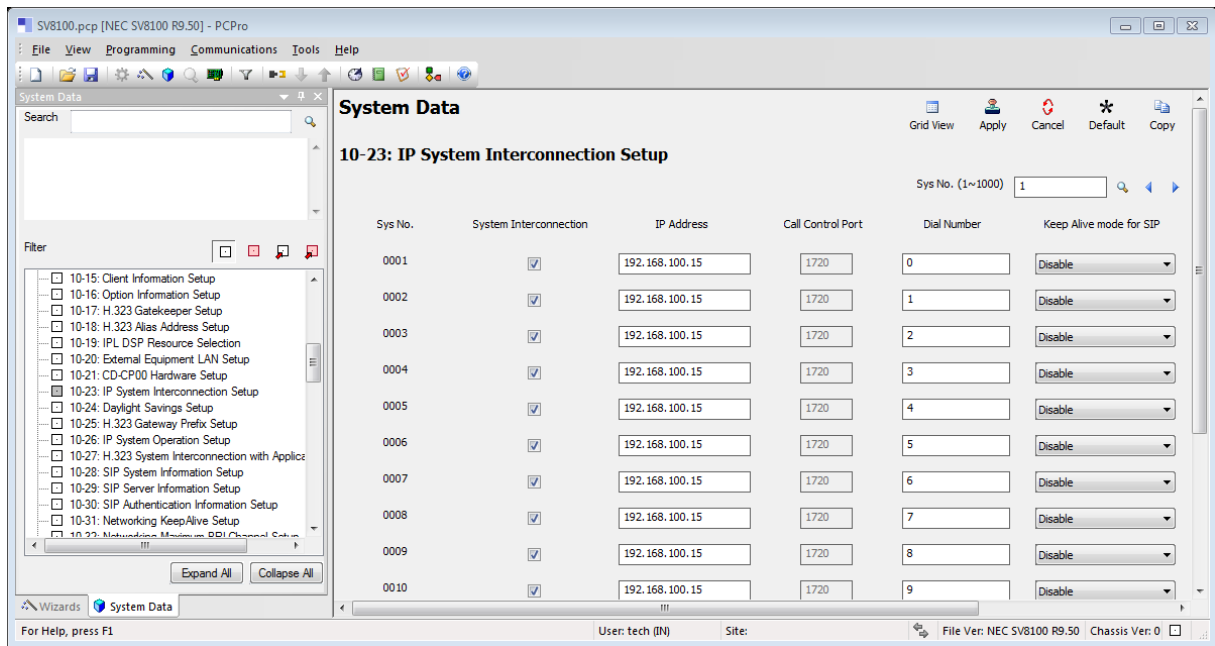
SV8100.pcp [NEC SV8100 R9.50] - PCPro

File View Programming Communications Tools Help

System Data

Search

Filter

10-15: Client Information Setup
10-16: Option Information Setup
10-17: H.323 Gatekeeper Setup
10-18: H.323 Alias Address Setup
10-19: IPL DSP Resource Selection
10-20: External Equipment LAN Setup
10-21: CD-CP00 Hardware Setup
10-23: IP System Interconnection Setup
10-24: Daylight Savings Setup
10-25: H.323 Gateway Prefix Setup
10-26: IP System Operation Setup
10-27: H.323 System Interconnection with Applica
10-28: SIP System Information Setup
10-29: SIP Server Information Setup
10-30: SIP Authentication Information Setup
10-31: Networking KeepAlive Setup
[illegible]

Expand All Collapse All

Wizards System Data

System Data

Grid View Apply Cancel Default Copy

10-23: IP System Interconnection Setup

Sys No. (1~1000) 1

| Sys No. | System Interconnection | IP Address | Call Control Port | Dial Number | Keep Alive mode for SIP |
|---|---|---|---|---|---|
| 0001 | ☑ | 192.168.100.15 | 1720 | 0 | Disable |
| 0002 | ☑ | 192.168.100.15 | 1720 | 1 | Disable |
| 0003 | ☑ | 192.168.100.15 | 1720 | 2 | Disable |
| 0004 | ☑ | 192.168.100.15 | 1720 | 3 | Disable |
| 0005 | ☑ | 192.168.100.15 | 1720 | 4 | Disable |
| 0006 | ☑ | 192.168.100.15 | 1720 | 5 | Disable |
| 0007 | ☑ | 192.168.100.15 | 1720 | 6 | Disable |
| 0008 | ☑ | 192.168.100.15 | 1720 | 7 | Disable |
| 0009 | ☑ | 192.168.100.15 | 1720 | 8 | Disable |
| 0010 | ☑ | 192.168.100.15 | 1720 | 9 | Disable |

For Help, press F1 User: tech (IN) Site: File Ver: NEC SV8100 R9.50 Chassis Ver: 0